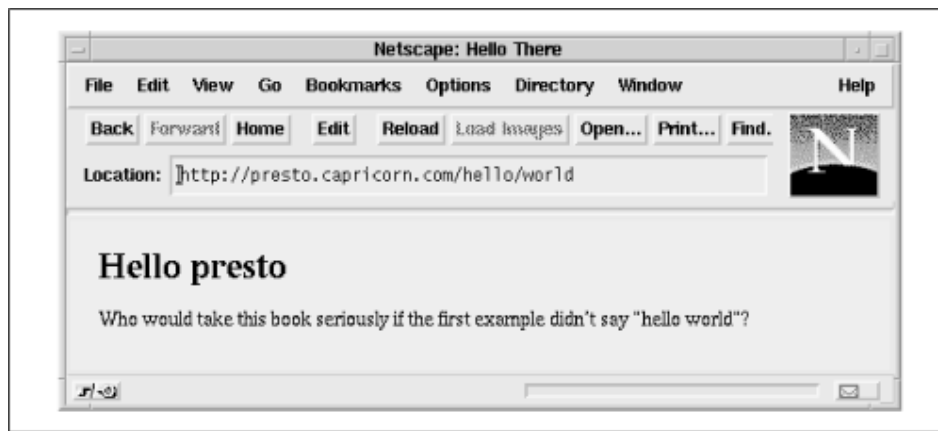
Netscape: Hello There

File Edit View Go Bookmarks Options Directory Window Help

Back Forward Home Edit Reload Load Images Open... Print... Find.

Location: http://presto.capricorn.com/hello/world

N

Hello presto

Who would take this book seriously if the first example didn't say "hello world"?